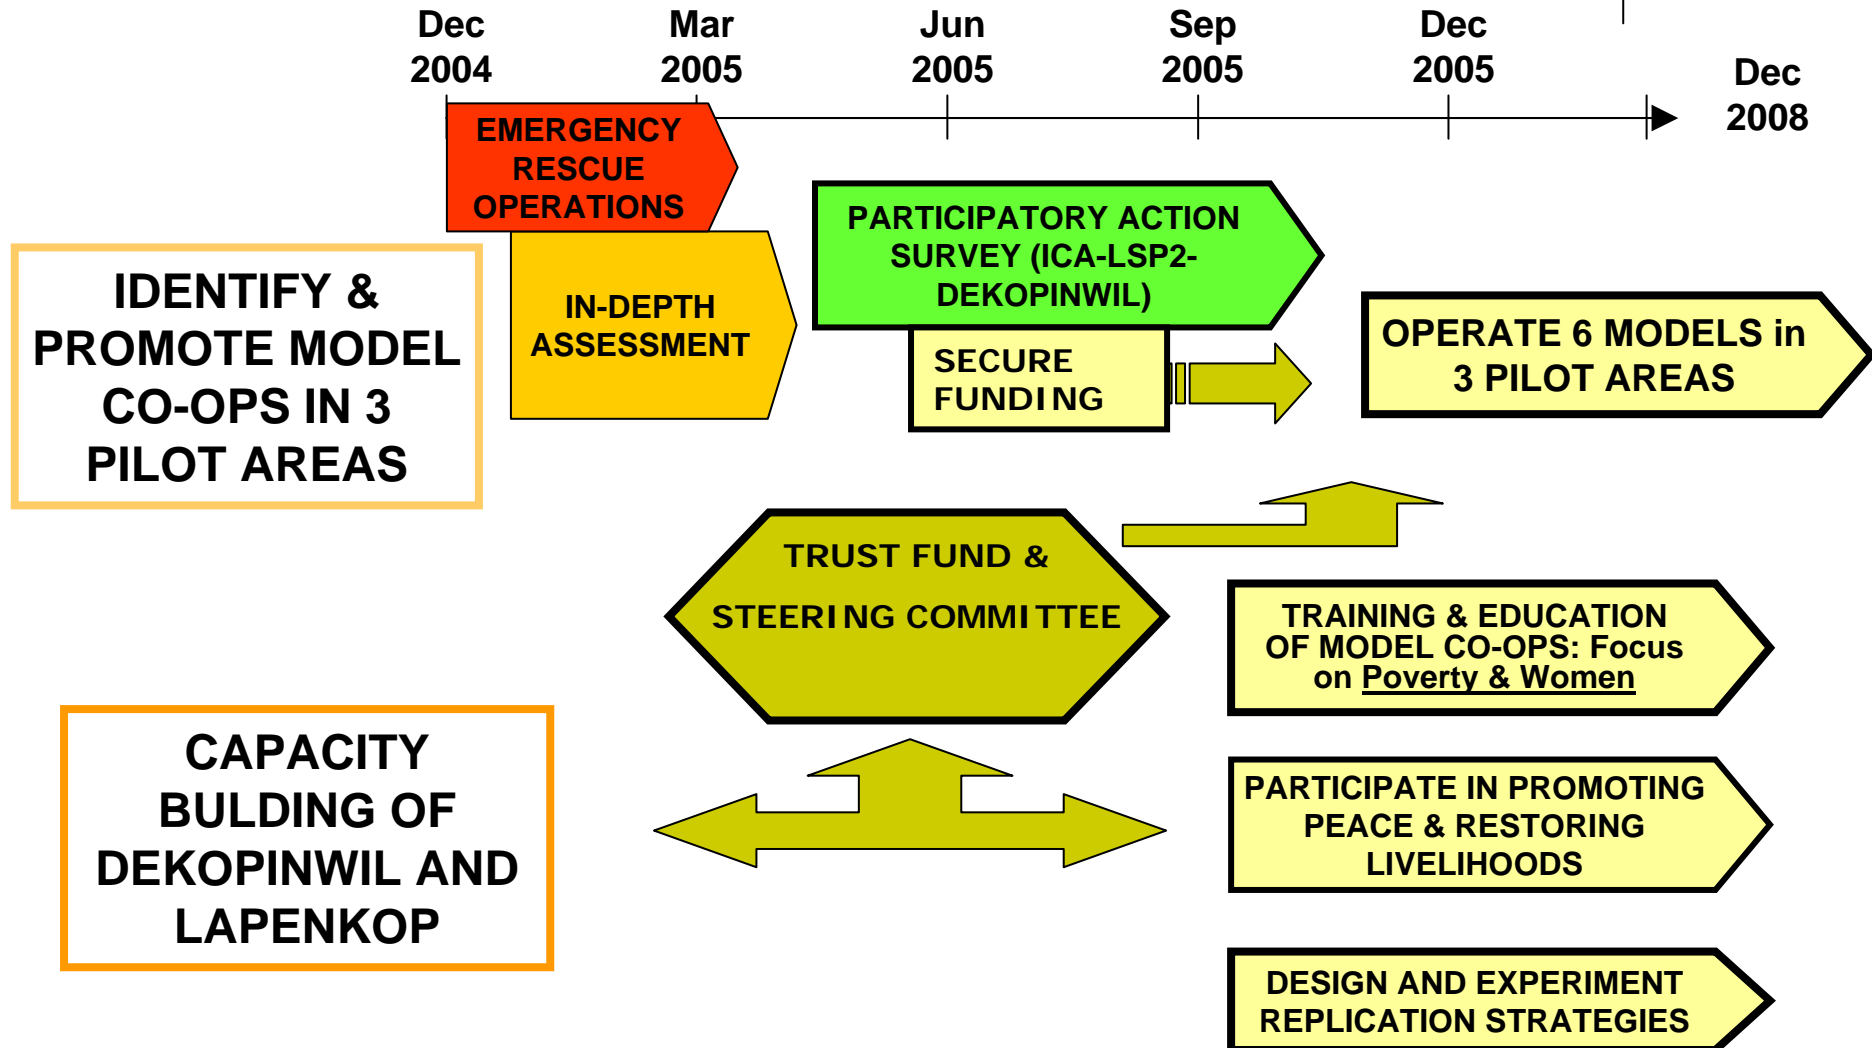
Dec 2004

Mar 2005

Jun 2005

Sep 2005

Dec 2005

Dec 2008

EMERGENCY RESCUE OPERATIONS

IDENTIFY & PROMOTE MODEL CO-OPS IN 3 PILOT AREAS

IN-DEPTH ASSESSMENT

PARTICIPATORY ACTION SURVEY (ICA-LSP2-DEKOPINWIL)

SECURE FUNDING

OPERATE 6 MODELS in 3 PILOT AREAS

TRUST FUND & STEERING COMMITTEE

TRAINING & EDUCATION OF MODEL CO-OPS: Focus on Poverty & Women

CAPACITY BULDING OF DEKOPINWIL AND LAPENKOP

PARTICIPATE IN PROMOTING PEACE & RESTORING LIVELIHOODS

DESIGN AND EXPERIMENT REPLICATION STRATEGIES